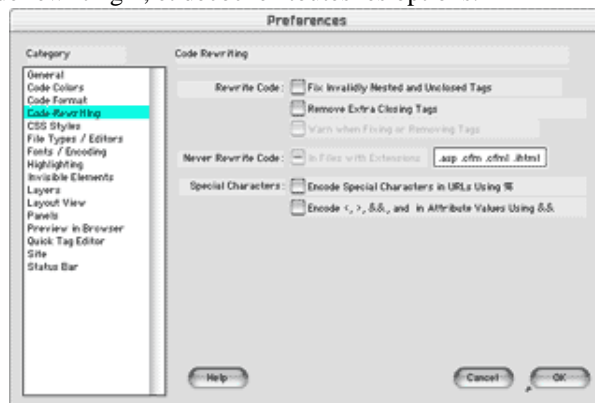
Preferences

Category

General
Code Colors
Code Format
Code Rewriting
CSS Styles
File Types / Editors
Fonts / Encoding
Highlighting
Invisible Elements
Layers
Layout View
Panels
Preview in Browser
Quick Tag Editor
Site
Status Bar

Code Rewriting

Rewrite Code: Fix Invalidly Nested and Unclosed Tags

Remove Extra Closing Tags

Warn when Fixing or Removing Tags

Never Rewrite Code: In Files with Extensions .asp .cfm .cfml .ihtml

Special Characters: Encode Special Characters in URLs Using %

Encode <, >, &&, and in Attribute Values Using &&

Help

Cancel

OK